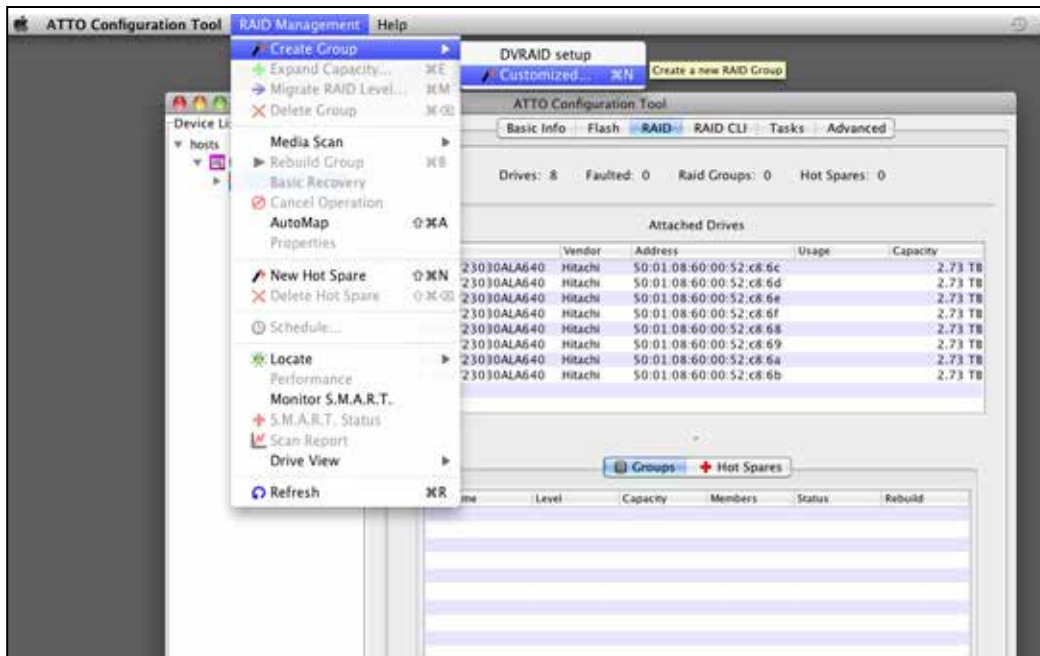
ATTO Configuration Tool RAID Management Help

Create Group
Expand Capacity... ⌘E
Migrate RAID Level... ⌘M
Delete Group ⌘⌫
Media Scan
Rebuild Group ⌘B
Basic Recovery
Cancel Operation
AutoMap ⇧⌘A
Properties
New Hot Spare ⇧⌘N
Delete Hot Spare ⇧⌘⌫
Schedule...
Locate
Performance
Monitor S.M.A.R.T..
S.M.A.R.T. Status
Scan Report
Drive View
Refresh ⌘R

DVRAID setup
Customized... ⌘N
Create a new RAID Group

ATTO Configuration Tool
Device Li
hosts

Basic Info | Flash | RAID | RAID CLI | Tasks | Advanced

Drives: 8 Faulted: 0 Raid Groups: 0 Hot Spares: 0

Attached Drives

| | Vendor | Address | Usage | Capacity |
|---|---|---|---|---|
| 23030ALA640 | Hitachi | 50:01:08:60:00:52:c8:6c | | 2.73 TB |
| 23030ALA640 | Hitachi | 50:01:08:60:00:52:c8:6d | | 2.73 TB |
| 23030ALA640 | Hitachi | 50:01:08:60:00:52:c8:6e | | 2.73 TB |
| 23030ALA640 | Hitachi | 50:01:08:60:00:52:c8:6f | | 2.73 TB |
| 23030ALA640 | Hitachi | 50:01:08:60:00:52:c8:68 | | 2.73 TB |
| 23030ALA640 | Hitachi | 50:01:08:60:00:52:c8:69 | | 2.73 TB |
| 23030ALA640 | Hitachi | 50:01:08:60:00:52:c8:6a | | 2.73 TB |
| 23030ALA640 | Hitachi | 50:01:08:60:00:52:c8:6b | | 2.73 TB |

Groups | Hot Spares

| me | Level | Capacity | Members | Status | Rebuild |
|---|---|---|---|---|---|